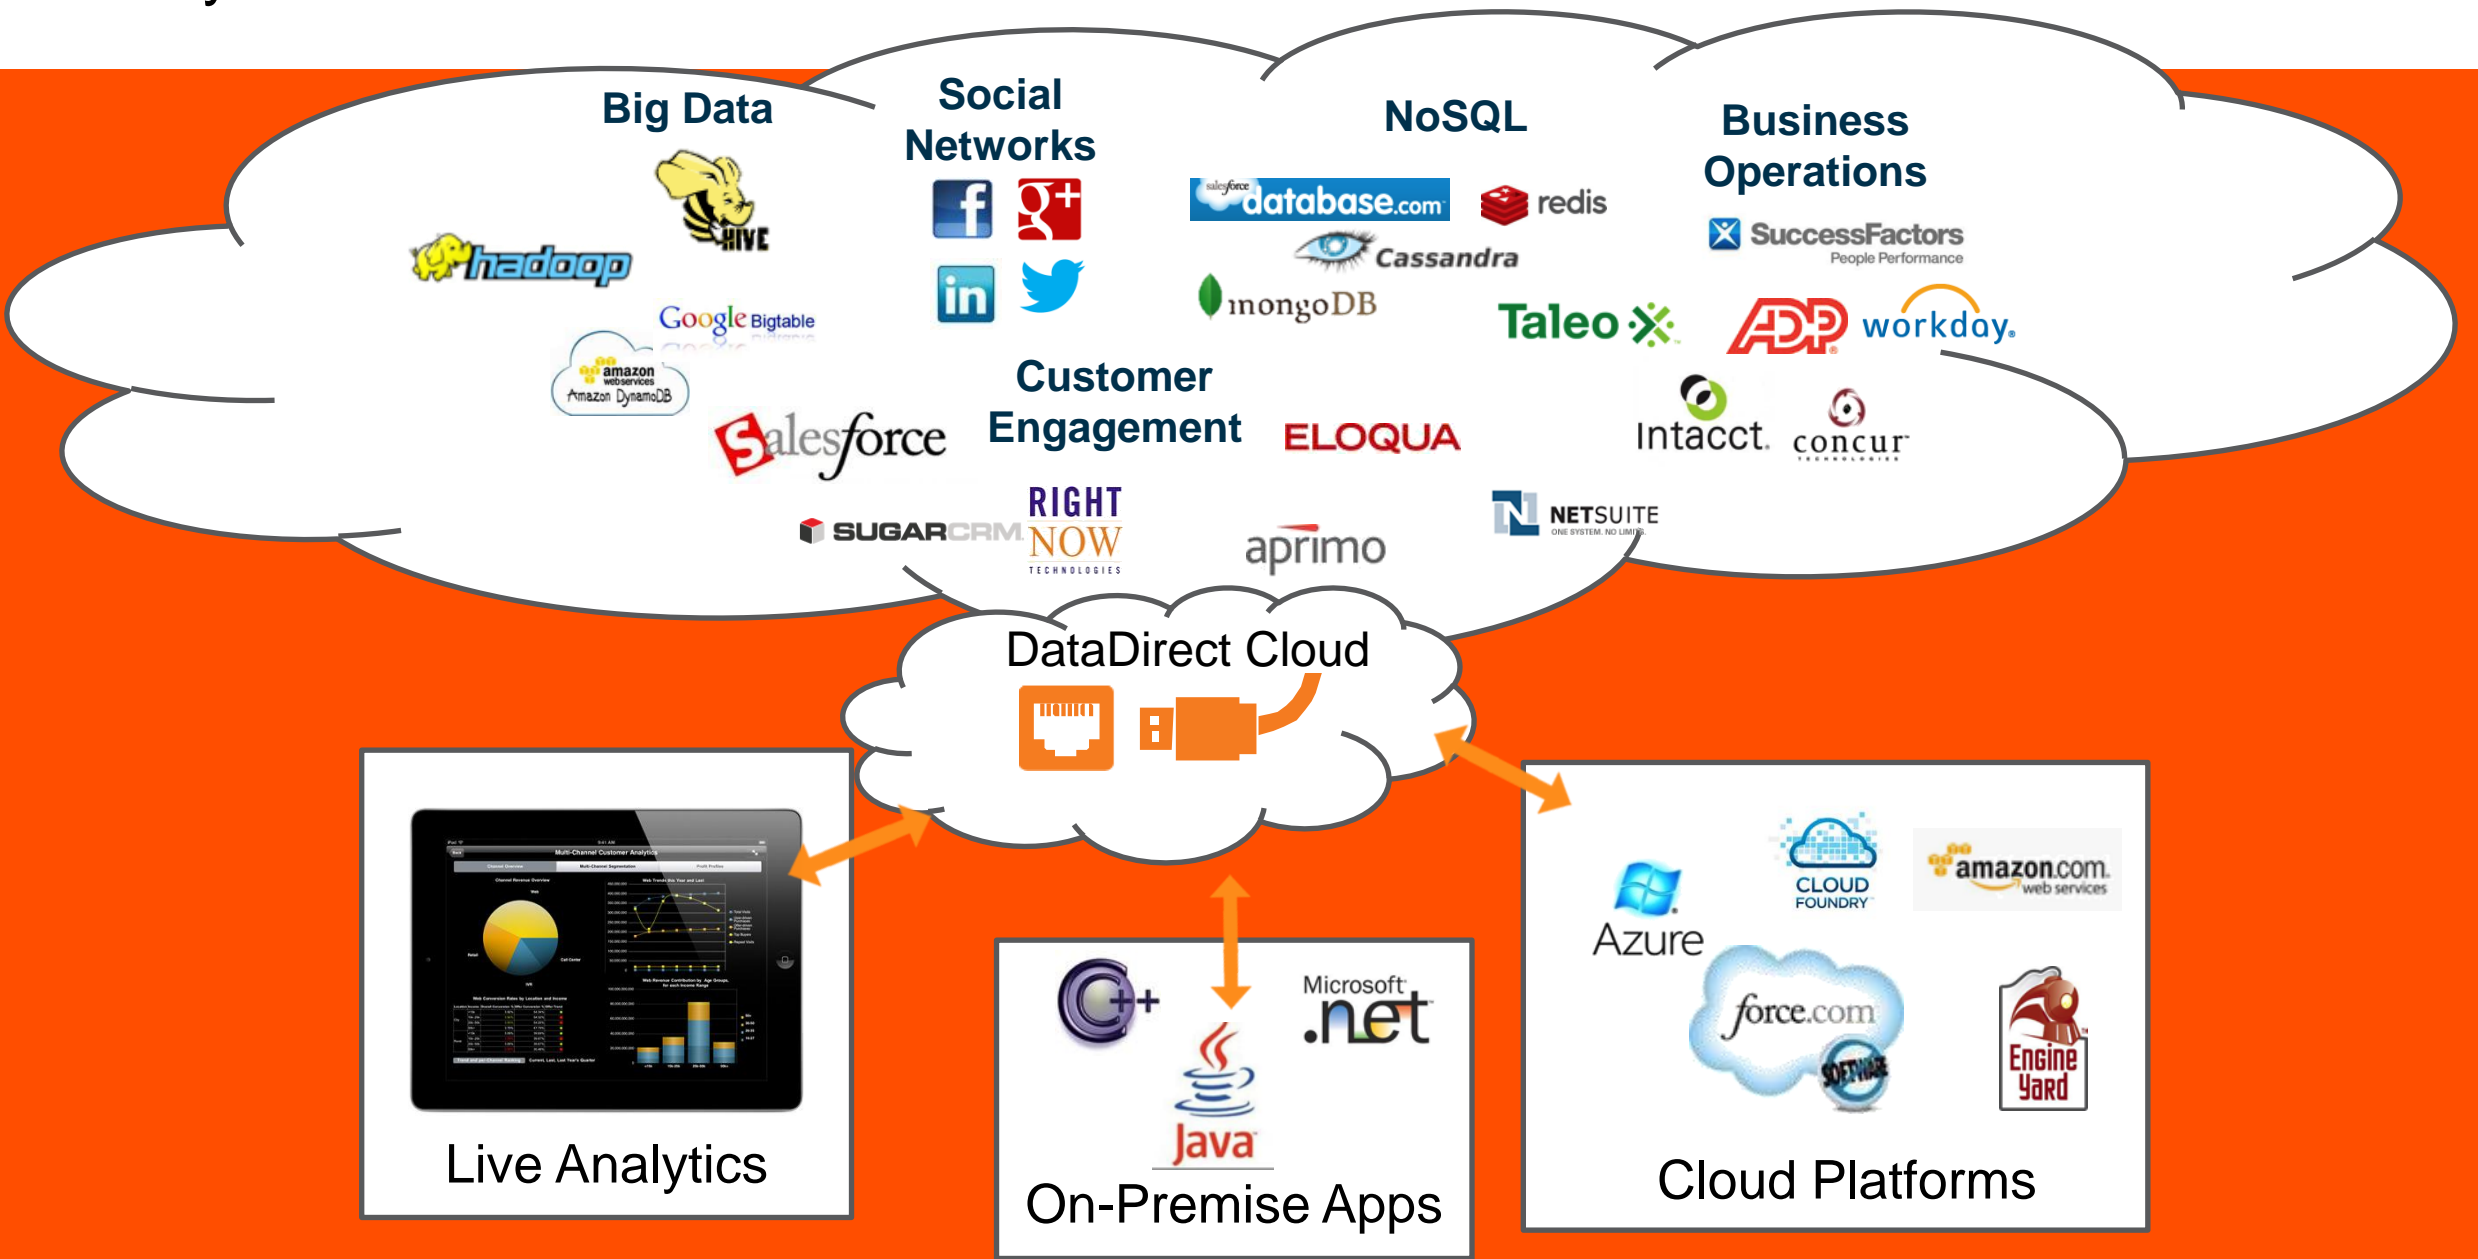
Big Data

hadoop

HIVE

Google Bigtable

amazon webservices
Amazon DynamoDB

Social Networks

NoSQL

salesforce database.com

redis

Cassandra

mongoDB

Business Operations

SuccessFactors
People Performance

Taleo

ADP

workday.

Intacct.

concur

Customer Engagement

salesforce

ELOQUA

SUGARCRM

RIGHT NOW
TECHNOLOGIES

aprimo

NETSUITE
ONE SYSTEM. NO LIMITS.

DataDirect Cloud

Live Analytics

C++

Microsoft .net

Java

On-Premise Apps

Azure

CLOUD FOUNDRY

amazon.com web services

force.com

SOFTWARE

Engine Yard

Cloud Platforms